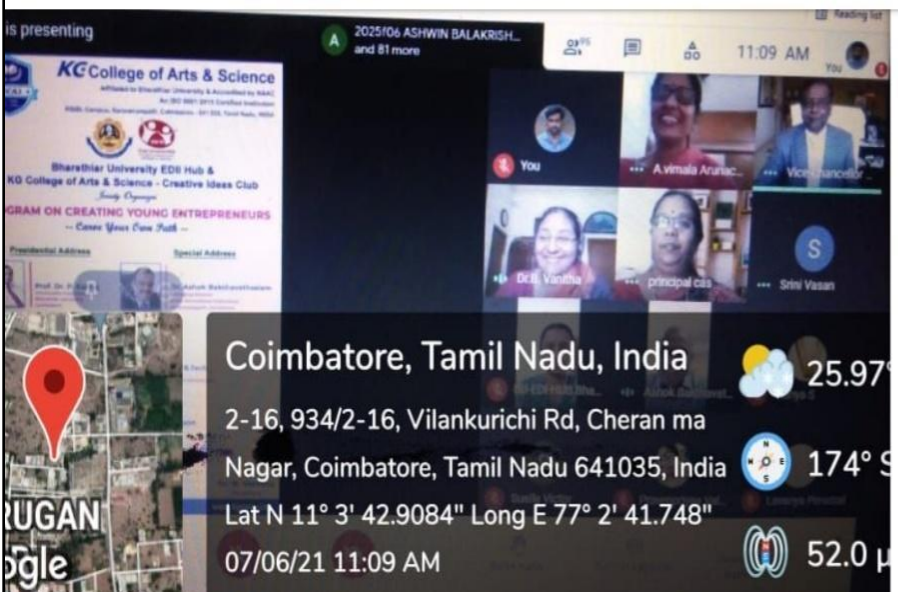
is presenting

A 2025f06 ASHWIN BALAKRISH... and 81 more

Reading list

11:09 AM

You

KG College of Arts & Science

Affiliated to Bharathiar University & Accredited by NAAC

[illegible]

Bharathiar University EDII Hub & KG College of Arts & Science - Creative Ideas Club

Jointly Organize

GRAM ON CREATING YOUNG ENTREPRENEURS

– Carve Your Own Path –

Presidential Address

Special Address

You

A.vimala Arunac...

Vice Chancellor

Dr.B. Vanitha

principal cas

S

Srini Vasan

Coimbatore, Tamil Nadu, India

2-16, 934/2-16, Vilankurichi Rd, Cheran ma Nagar, Coimbatore, Tamil Nadu 641035, India

Lat N 11° 3' 42.9084" Long E 77° 2' 41.748"

07/06/21 11:09 AM

25.97

174° S

52.0 µ

RUGAN

ogle